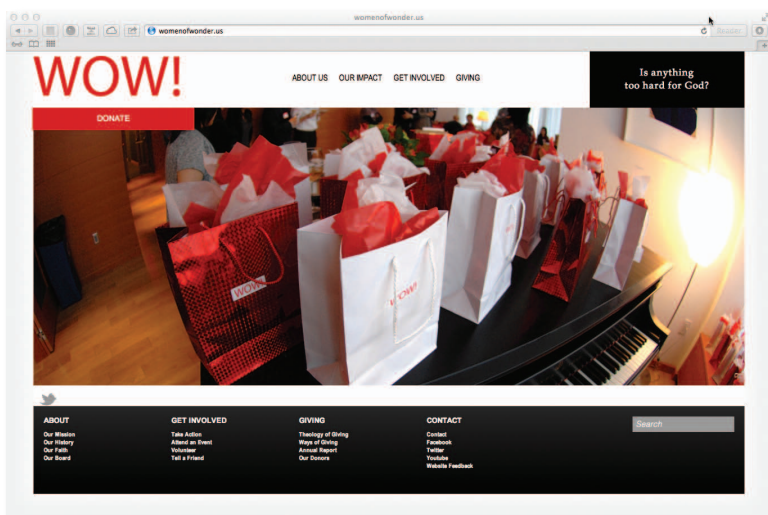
womenofwonder.us

womenofwonder.us

Reader

WOW!

ABOUT US OUR IMPACT GET INVOLVED GIVING

Is anything too hard for God?

DONATE

WOW

WOW

ABOUT
Our Mission
Our History
Our Faith
Our Board

GET INVOLVED
Take Action
Attend an Event
Volunteer
Tell a Friend

GIVING
Theology of Giving
Ways of Giving
Annual Report
Our Donors

CONTACT
Contact
Facebook
Twitter
Youtube
Website Feedback

Search